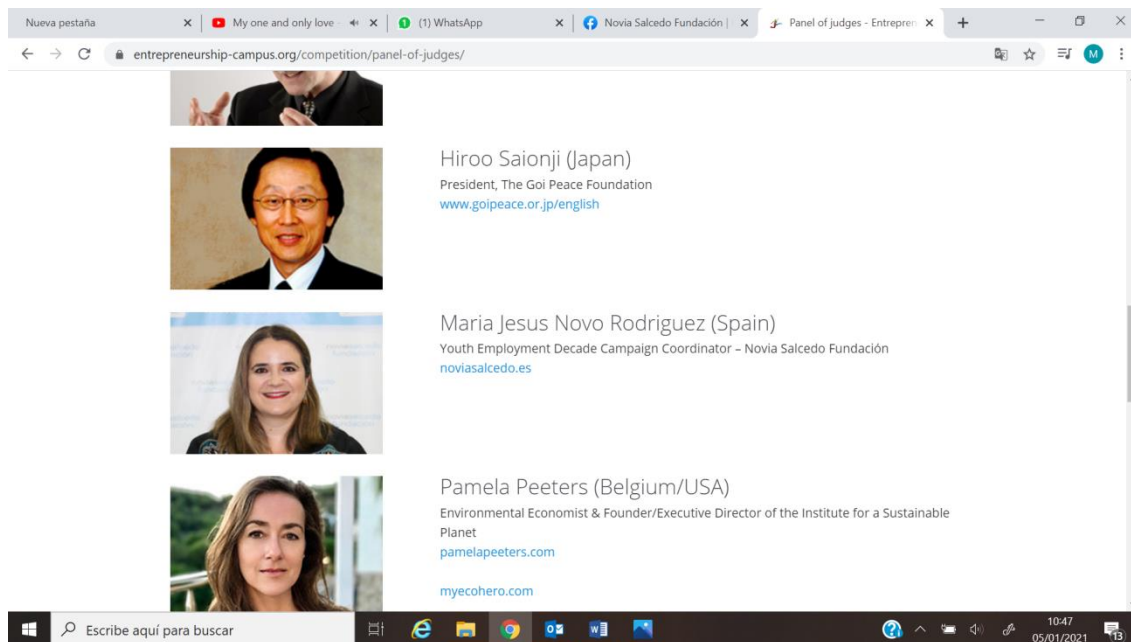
Nueva pestaña ×
My one and only love ×
(1) WhatsApp ×
Novia Salcedo Fundación | ×
Panel of judges - Entrepren ×
+

entrepreneurship-campus.org/competition/panel-of-judges/

M

Hiroo Saionji (Japan)
President, The Goi Peace Foundation
www.goipeace.or.jp/english

Maria Jesus Novo Rodriguez (Spain)
Youth Employment Decade Campaign Coordinator – Novia Salcedo Fundación
noviasalcedo.es

Pamela Peeters (Belgium/USA)
Environmental Economist & Founder/Executive Director of the Institute for a Sustainable Planet
pamelapeeters.com

myecohero.com

Escribe aquí para buscar

10:47
05/01/2021
13